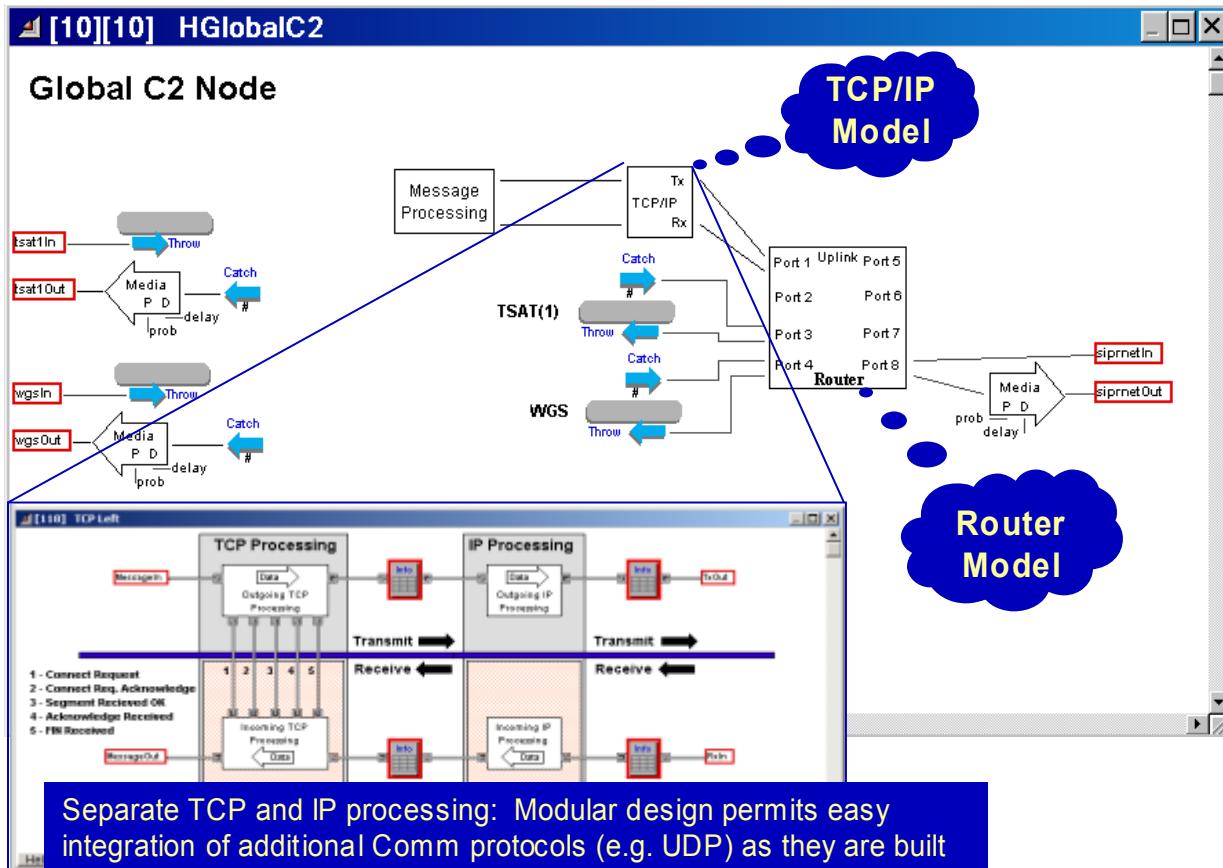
[10][10] HGlobalC2

Global C2 Node

TCP/IP Model

Message Processing

Tx
TCP/IP
Rx

tsat1In
Throw
tsat1Out
Media
P D
prob
delay
Catch
#

wgsIn
Throw
wgsOut
Media
P D
delay
prob
Catch
#

Catch
#
TSAT(1)
Throw
Catch
#
WGS
Throw

Port 1 Uplink Port 5
Port 2 Port 6
Port 3 Port 7
Port 4 Port 8
Router

siprnetIn
siprnetOut
Media
P D
prob
delay

Router Model

[110] TCP Left

TCP Processing
IP Processing
MessageIn
Data
Outgoing TCP Processing
Info
Data
Outgoing IP Processing
Info
TxOut
Transmit
Transmit
Receive
Receive
1 - Connect Request
2 - Connect Req. Acknowledge
3 - Segment Recieved OK
4 - Acknowledge Received
5 - FIN Received
1 2 3 4 5
MessageOut
Incoming TCP Processing
Data
Info
Incoming IP Processing
Data
Info
RxIn

Separate TCP and IP processing: Modular design permits easy integration of additional Comm protocols (e.g. UDP) as they are built